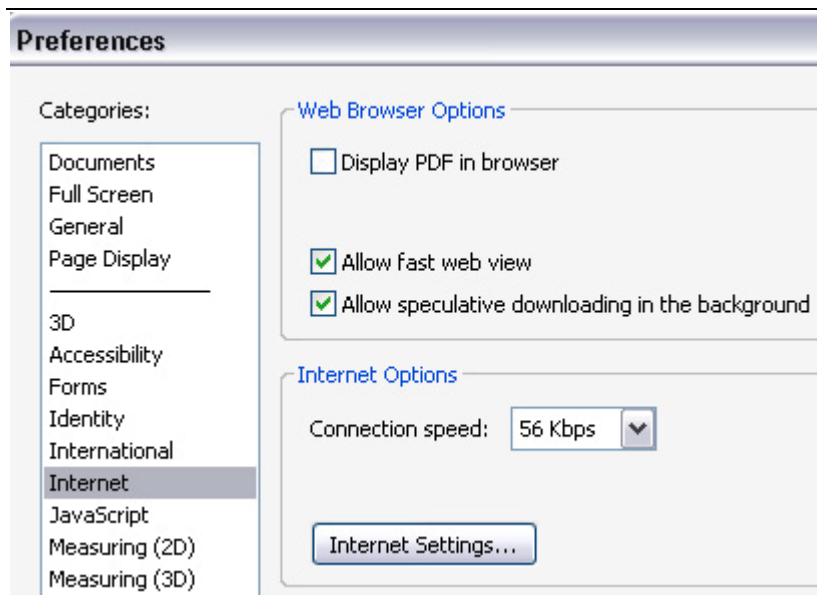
Preferences

Categories:

Documents
Full Screen
General
Page Display

3D
Accessibility
Forms
Identity
International
Internet
JavaScript
Measuring (2D)
Measuring (3D)

Web Browser Options

Display PDF in browser

Allow fast web view

Allow speculative downloading in the background

Internet Options

Connection speed: 56 Kbps

Internet Settings...